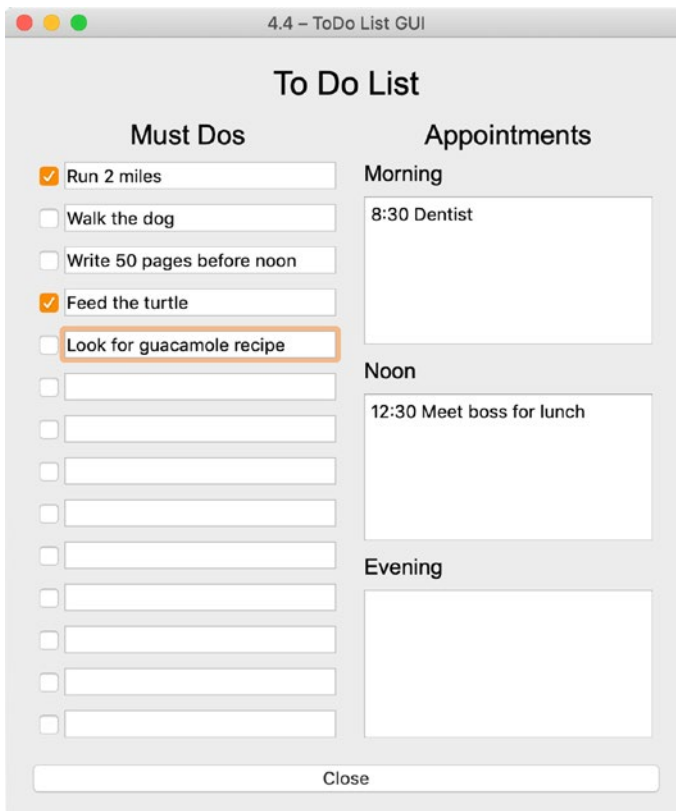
4.4 – ToDo List GUI

To Do List

Must Dos

Run 2 miles

Walk the dog

Write 50 pages before noon

Feed the turtle

Look for guacamole recipe

Appointments

Morning

8:30 Dentist

Noon

12:30 Meet boss for lunch

Evening

Close